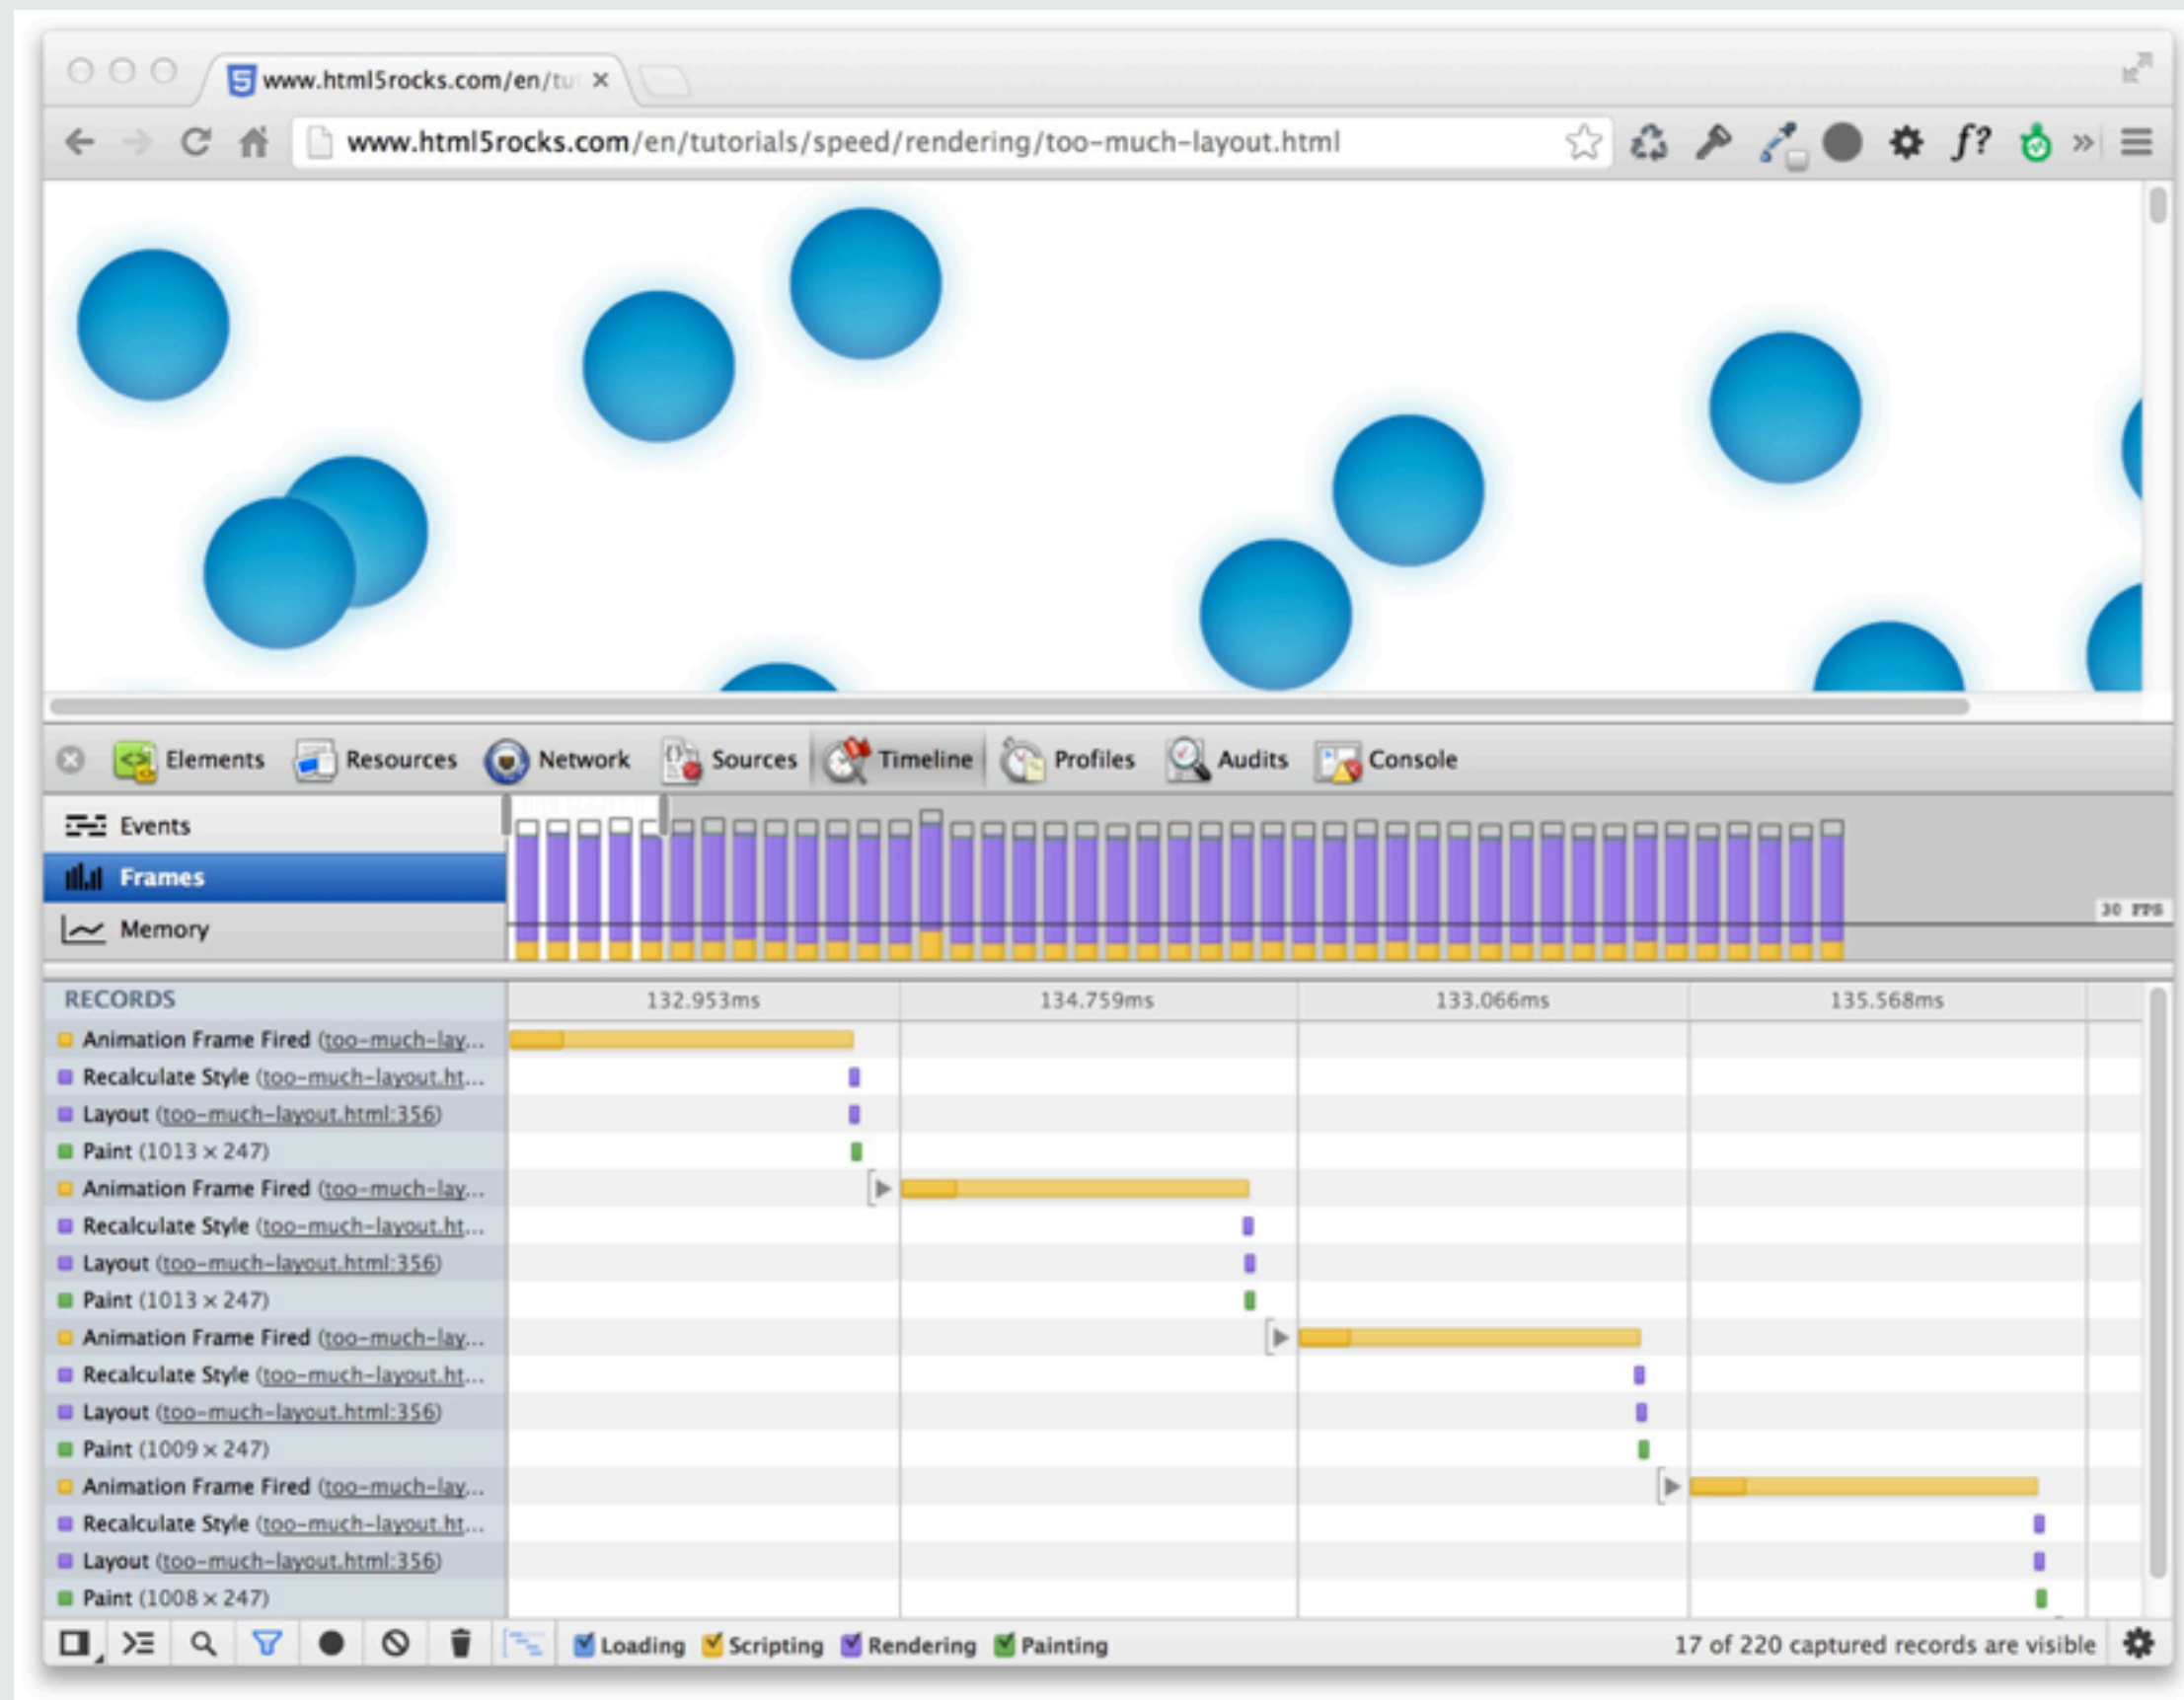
www.html5rocks.com/en/tu ×

www.html5rocks.com/en/tutorials/speed/rendering/too-much-layout.html

f?

Elements Resources Network Sources Timeline Profiles Audits Console

Events
Frames
Memory

30 FPS

RECORDS

132.953ms 134.759ms 133.066ms 135.568ms

Animation Frame Fired (too-much-lay...
Recalculate Style (too-much-layout.ht...
Layout (too-much-layout.html:356)
Paint (1013 × 247)
Animation Frame Fired (too-much-lay...
Recalculate Style (too-much-layout.ht...
Layout (too-much-layout.html:356)
Paint (1013 × 247)
Animation Frame Fired (too-much-lay...
Recalculate Style (too-much-layout.ht...
Layout (too-much-layout.html:356)
Paint (1009 × 247)
Animation Frame Fired (too-much-lay...
Recalculate Style (too-much-layout.ht...
Layout (too-much-layout.html:356)
Paint (1008 × 247)

Loading Scripting Rendering Painting 17 of 220 captured records are visible